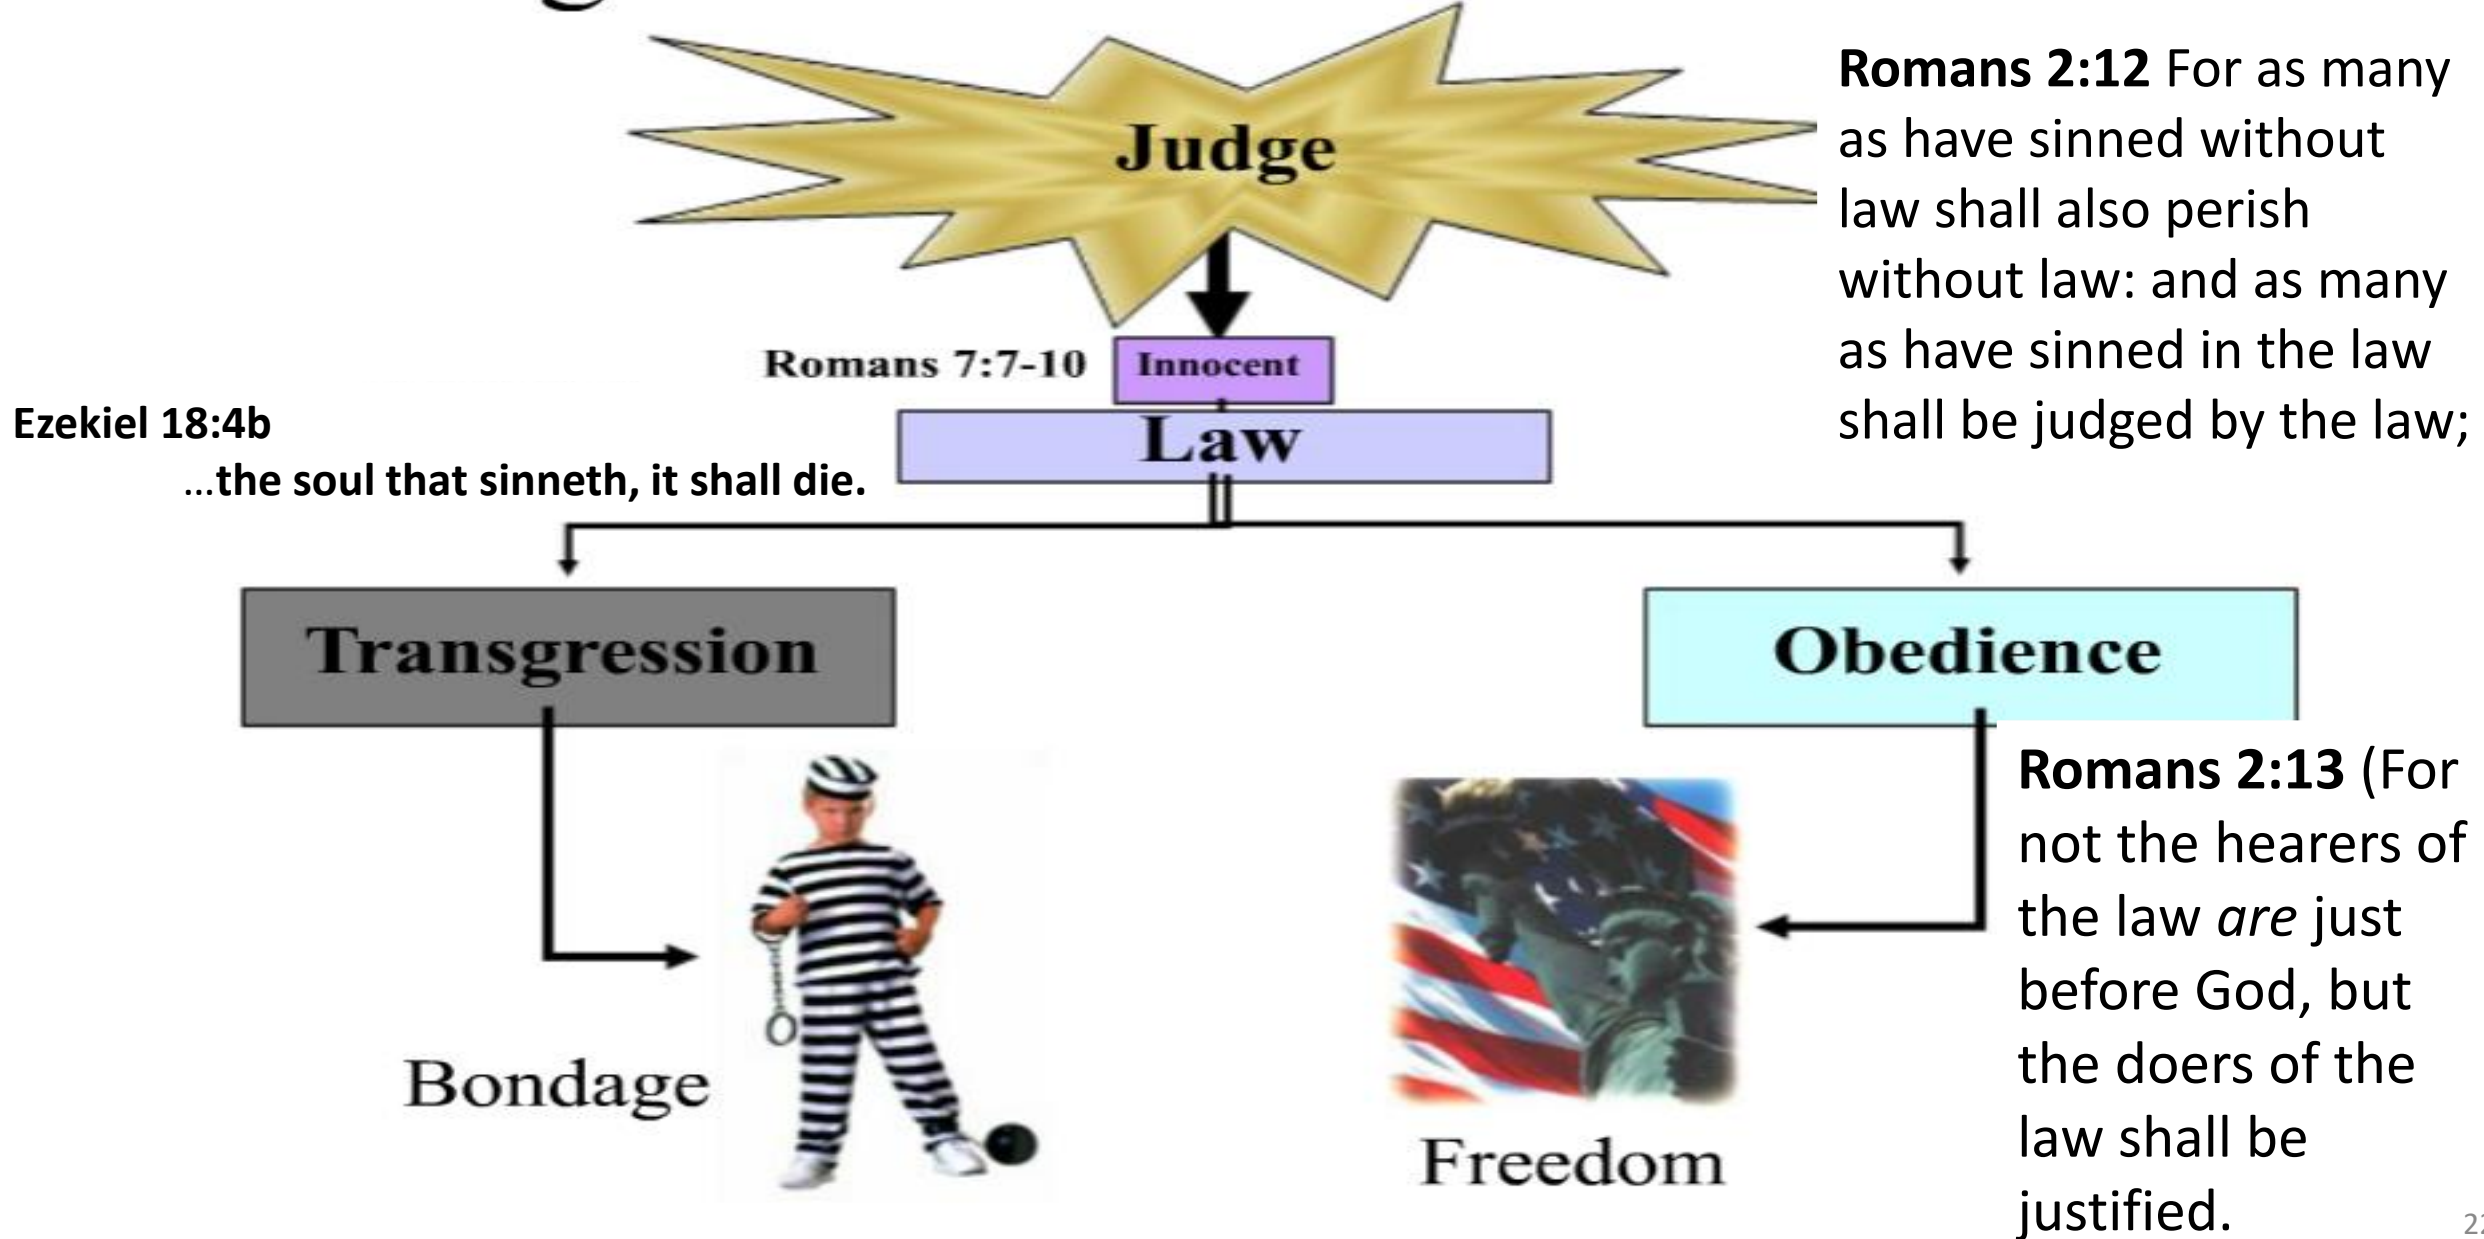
Judge

**Romans 2:12** For as many as have sinned without law shall also perish without law: and as many as have sinned in the law shall be judged by the law;

Romans 7:7-10

Innocent

Ezekiel 18:4b

...the soul that sinneth, it shall die.

Law

Transgression

Obedience

**Romans 2:13** (For not the hearers of the law *are* just before God, but the doers of the law shall be justified.

Bondage

Freedom

2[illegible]